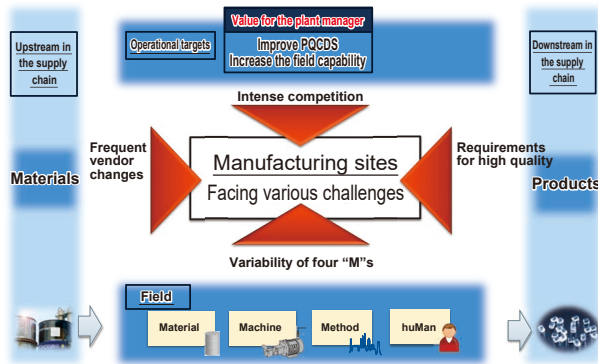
Value for the plant manager

Operational targets

Improve PQCDS
Increase the field capability

Upstream in the supply chain

Downstream in the supply chain

Intense competition

Frequent vendor changes

Requirements for high quality

Materials

Manufacturing sites
Facing various challenges

Products

Variability of four "M"s

Field

Material

Machine

Method

huMan